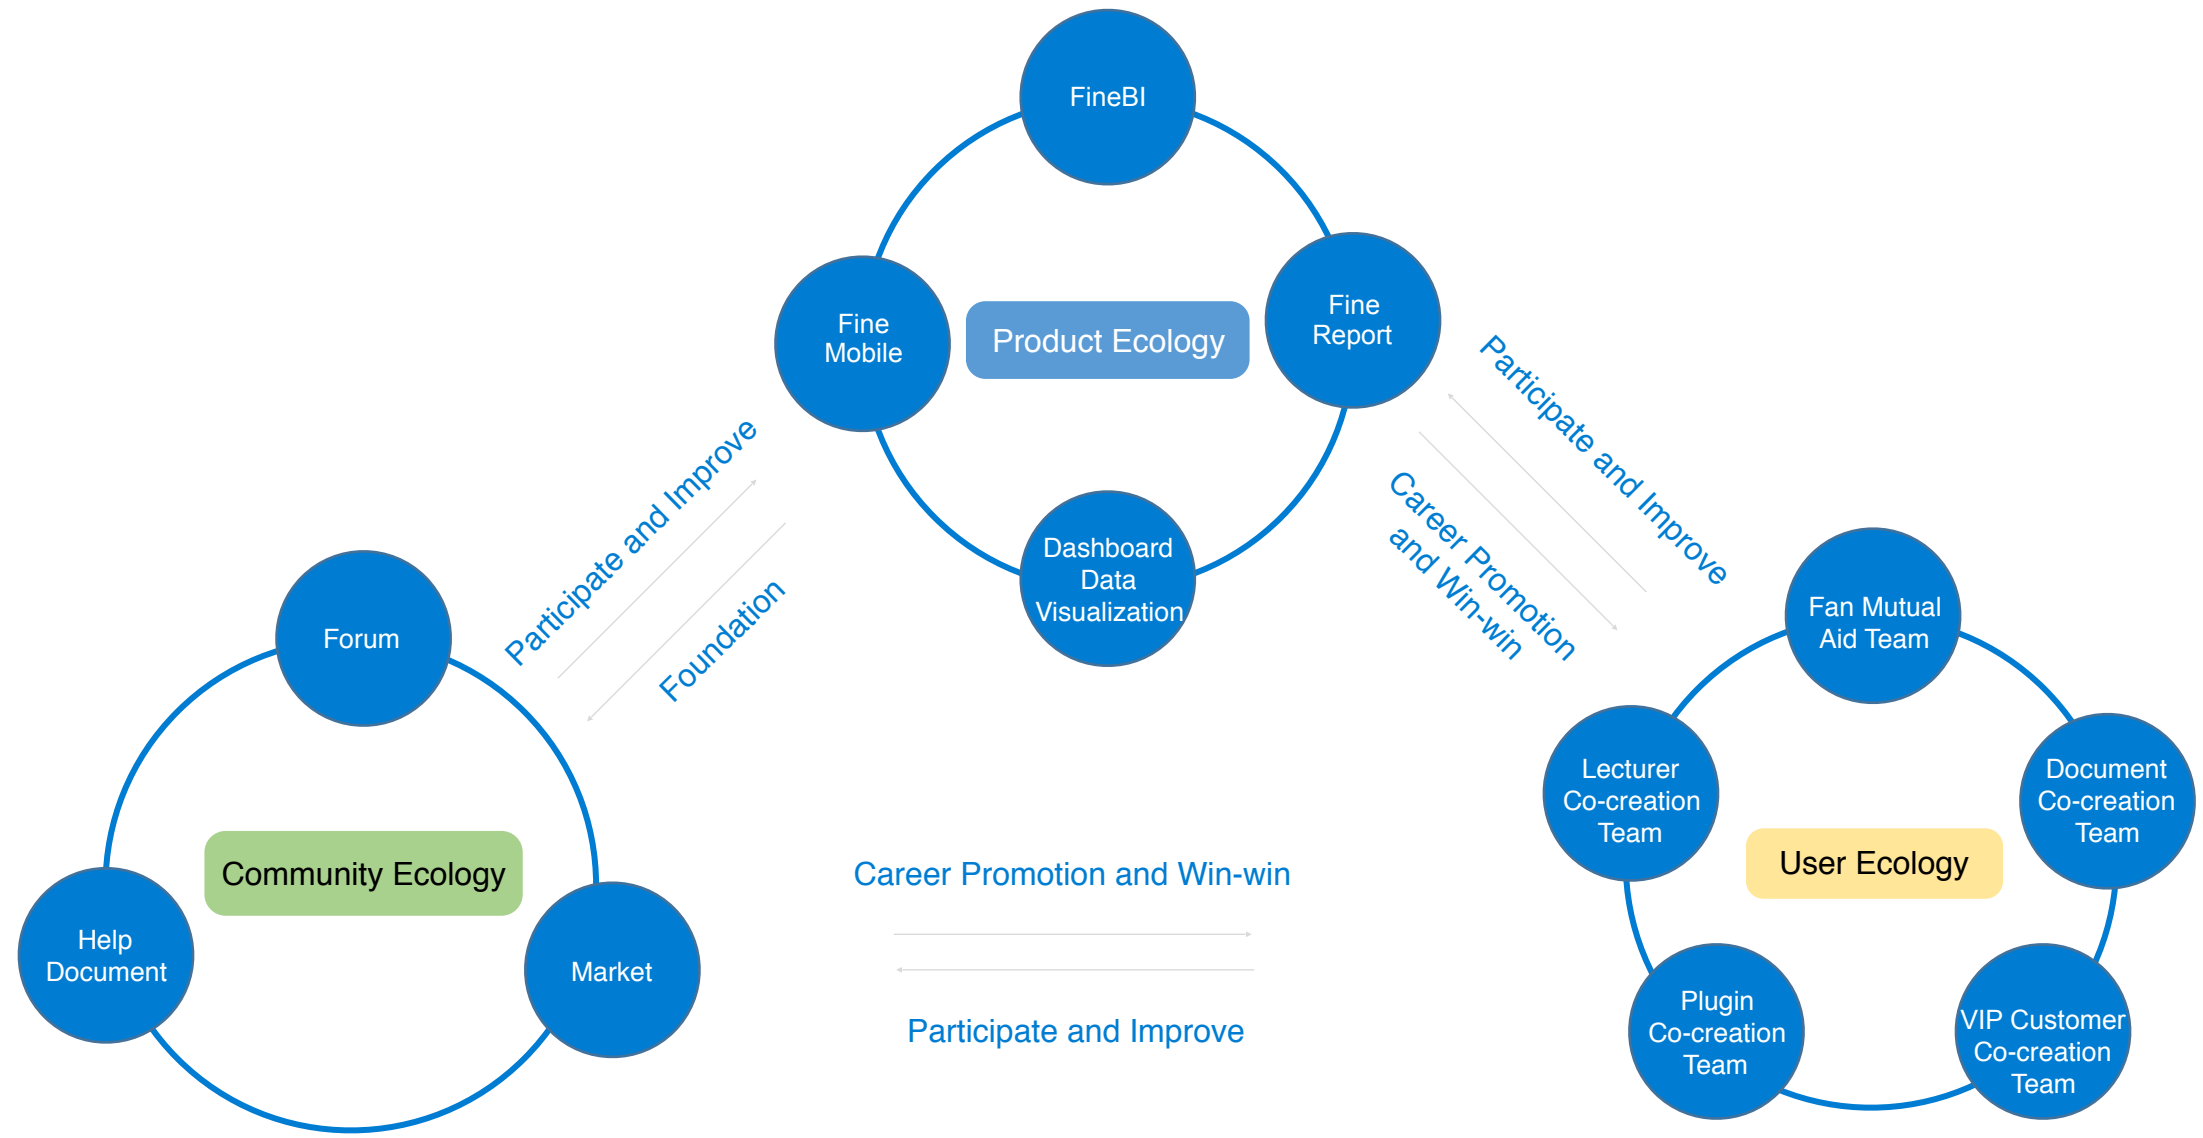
FineBI

Fine Mobile

Product Ecology

Fine Report

Dashboard Data Visualization

Participate and Improve

Foundation

Participate and Improve

Career Promotion and Win-win

Forum

Community Ecology

Help Document

Market

Career Promotion and Win-win

Participate and Improve

Fan Mutual Aid Team

Lecturer Co-creation Team

Document Co-creation Team

User Ecology

Plugin Co-creation Team

VIP Customer Co-creation Team